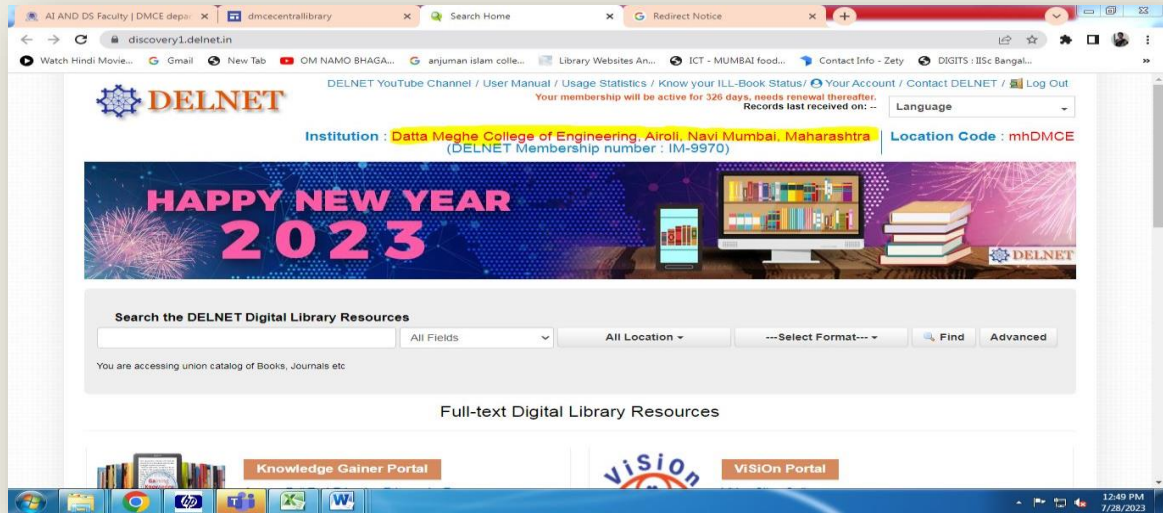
AI AND DS Faculty | DMCE depar ×
dmcecentrallibrary ×
Search Home ×
Redirect Notice ×

discovery1.delnet.in

Watch Hindi Movie... Gmail New Tab OM NAMO BHAGA... anjuman islam colle... Library Websites An... ICT - MUMBAI food... Contact Info - Zety DIGITS : IISc Bangal...

DELNET

DELNET YouTube Channel / User Manual / Usage Statistics / Know your ILL-Book Status/ Your Account / Contact DELNET / Log Out

Your membership will be active for 326 days, needs renewal thereafter.

Records last received on: --

Language

Institution : Datta Meghe College of Engineering, Airoli, Navi Mumbai, Maharashtra (DELNET Membership number : IM-9970)

Location Code : mhDMCE

HAPPY NEW YEAR 2023

DELNET

Search the DELNET Digital Library Resources

All Fields

All Location

---Select Format---

Find

Advanced

You are accessing union catalog of Books, Journals etc

Full-text Digital Library Resources

Knowledge Gainer Portal

ViSiOn Portal

12:49 PM
7/28/2023